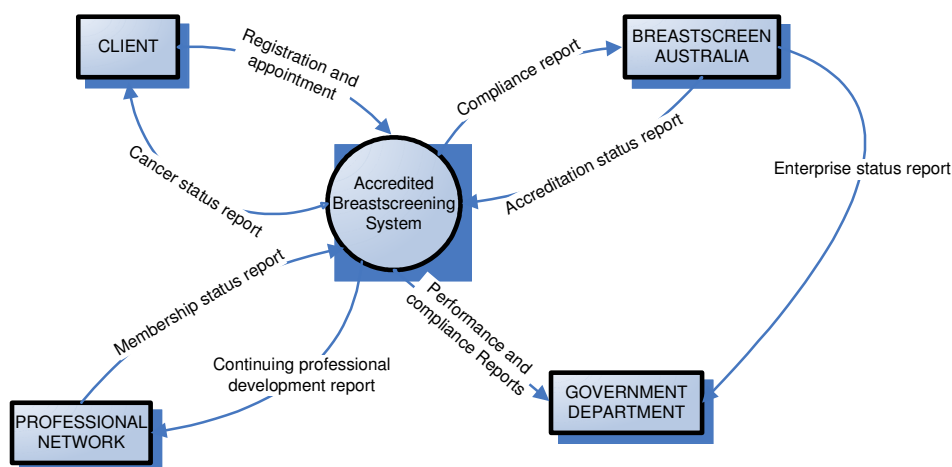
CLIENT

Registration and appointment

Compliance report

BREASTSCREEN AUSTRALIA

Cancer status report

Accredited Breastscreening System

Accreditation status report

Enterprise status report

Membership status report

Performance and compliance Reports

Continuing professional development report

PROFESSIONAL NETWORK

GOVERNMENT DEPARTMENT